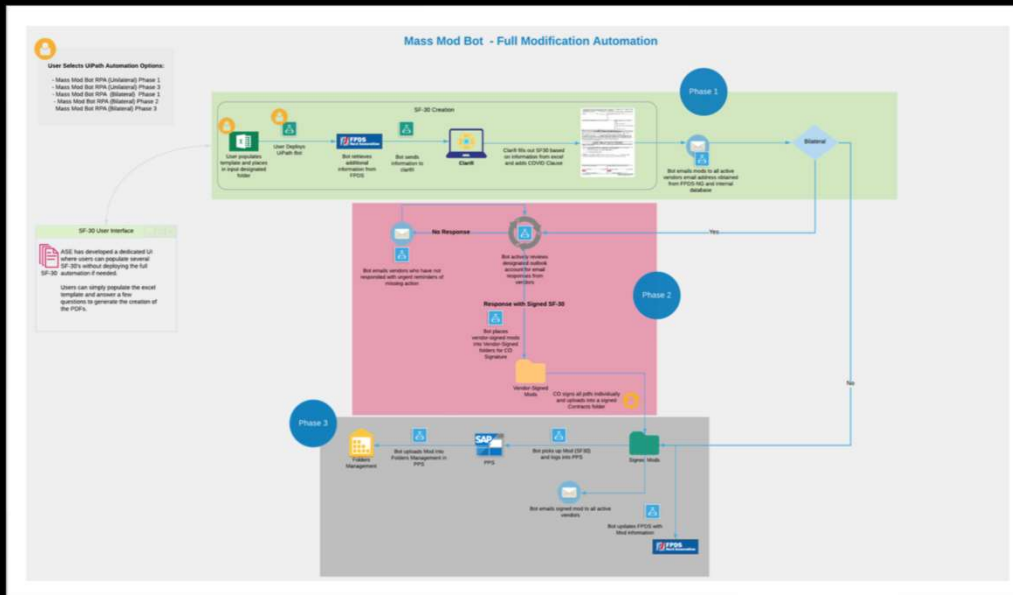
Mass Mod Bot - Full Modification Automation

User Selects UiPath Automation Options:

- Mass Mod Bot RPA (Unilateral) Phase 1
- Mass Mod Bot RPA (Unilateral) Phase 3
- Mass Mod Bot RPA (Bilateral) Phase 1
- Mass Mod Bot RPA (Bilateral) Phase 2
Mass Mod Bot RPA (Bilateral) Phase 3

Phase 1

SF-30 Creation

User populates template and places in input designated folder

User Deploys UiPath Bot

FPDS

Bot retrieves additional information from FPDS

Bot sends information to clariti

Clariti

Clariti fills out SF30 based on information from excel and adds COVID Clause

Bot emails mods to all active vendors email address obtained from FPDS-NG and internal database

Bilateral

SF-30 User Interface

SF-30

ASE has developed a dedicated UI where users can populate several SF-30's without deploying the full automation if needed.

Users can simply populate the excel template and answer a few questions to generate the creation of the PDFs.

No Response

Yes

Bot emails vendors who have not responded with urgent reminders of missing action

Bot actively reviews designated outlook account for email responses from vendors

Phase 2

Response with Signed SF-30

Bot places vendor-signed mods into Vendor-Signed folders for CO Signature

Vendor-Signed Mods

CO signs all pdfs individually and uploads into a signed Contracts folder

No

Phase 3

Folders Management

Bot uploads Mod into Folders Management in PPS

SAP

PPS

Bot picks up Mod (SF30) and logs into PPS

Signed Mods

Bot emails signed mod to all active vendors

Bot updates FPDS with Mod information

FPDS